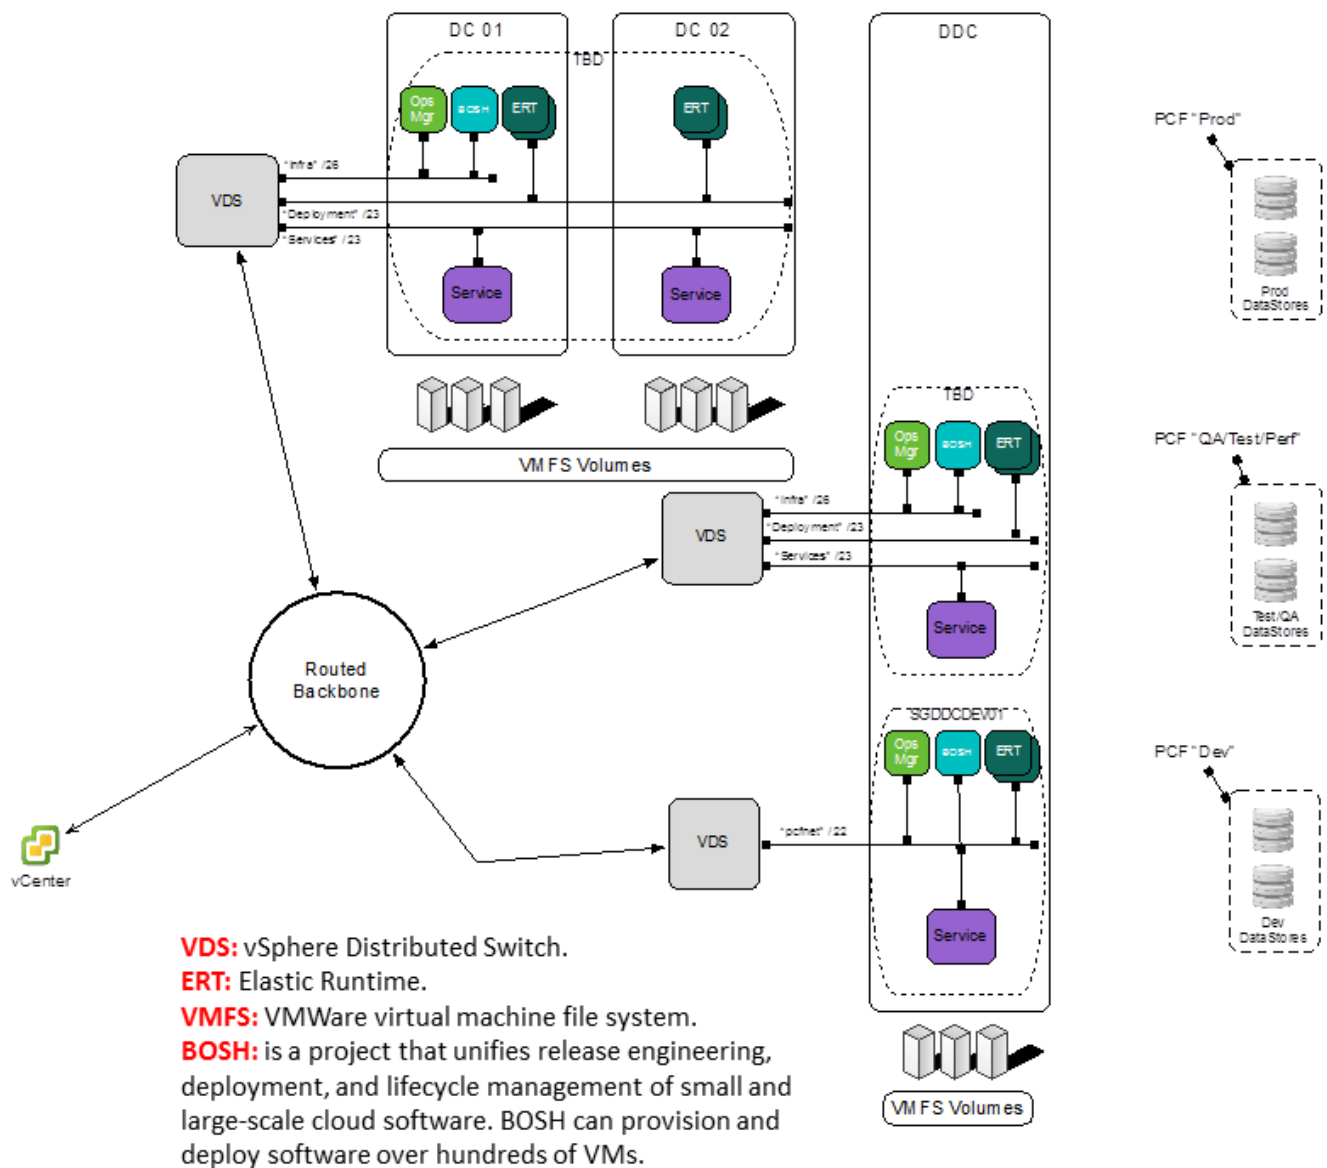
DC 01

DC 02

DDC

TBD

Ops Mgr

BOSH

ERT

ERT

VDS

"Infra" /26

"Deployment" /23

"Services" /23

Service

Service

VMFS Volumes

PCF "Prod"

Prod DataStores

TBD

Ops Mgr

BOSH

ERT

VDS

"Infra" /26

"Deployment" /23

"Services" /23

Service

PCF "QA/Test/Perf"

Test/QA DataStores

Routed Backbone

"SGDDCDEV01"

Ops Mgr

BOSH

ERT

PCF "Dev"

VDS

"pcfnet" /22

Service

Dev DataStores

vCenter

VMFS Volumes

VDS: vSphere Distributed Switch.
ERT: Elastic Runtime.
VMFS: VMWare virtual machine file system.
BOSH: is a project that unifies release engineering, deployment, and lifecycle management of small and large-scale cloud software. BOSH can provision and deploy software over hundreds of VMs.